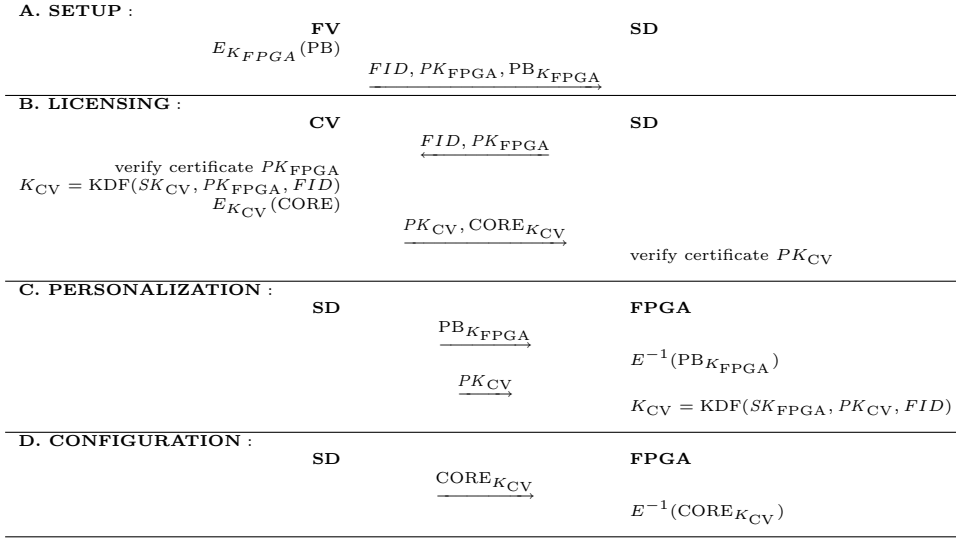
**A. SETUP** :

**FV** **SD**

$E_{K_{FPGA}}(\text{PB})$

$FID, PK_{\text{FPGA}}, \text{PB}_{K_{\text{FPGA}}}$

**B. LICENSING** :

**CV** **SD**

$FID, PK_{\text{FPGA}}$

verify certificate $PK_{\text{FPGA}}$
$K_{\text{CV}} = \text{KDF}(SK_{\text{CV}}, PK_{\text{FPGA}}, FID)$
$E_{K_{\text{CV}}}(\text{CORE})$

$PK_{\text{CV}}, \text{CORE}_{K_{\text{CV}}}$

verify certificate $PK_{\text{CV}}$

**C. PERSONALIZATION** :

**SD** **FPGA**

$\text{PB}_{K_{\text{FPGA}}}$

$E^{-1}(\text{PB}_{K_{\text{FPGA}}})$

$PK_{\text{CV}}$

$K_{\text{CV}} = \text{KDF}(SK_{\text{FPGA}}, PK_{\text{CV}}, FID)$

**D. CONFIGURATION** :

**SD** **FPGA**

$\text{CORE}_{K_{\text{CV}}}$

$E^{-1}(\text{CORE}_{K_{\text{CV}}})$